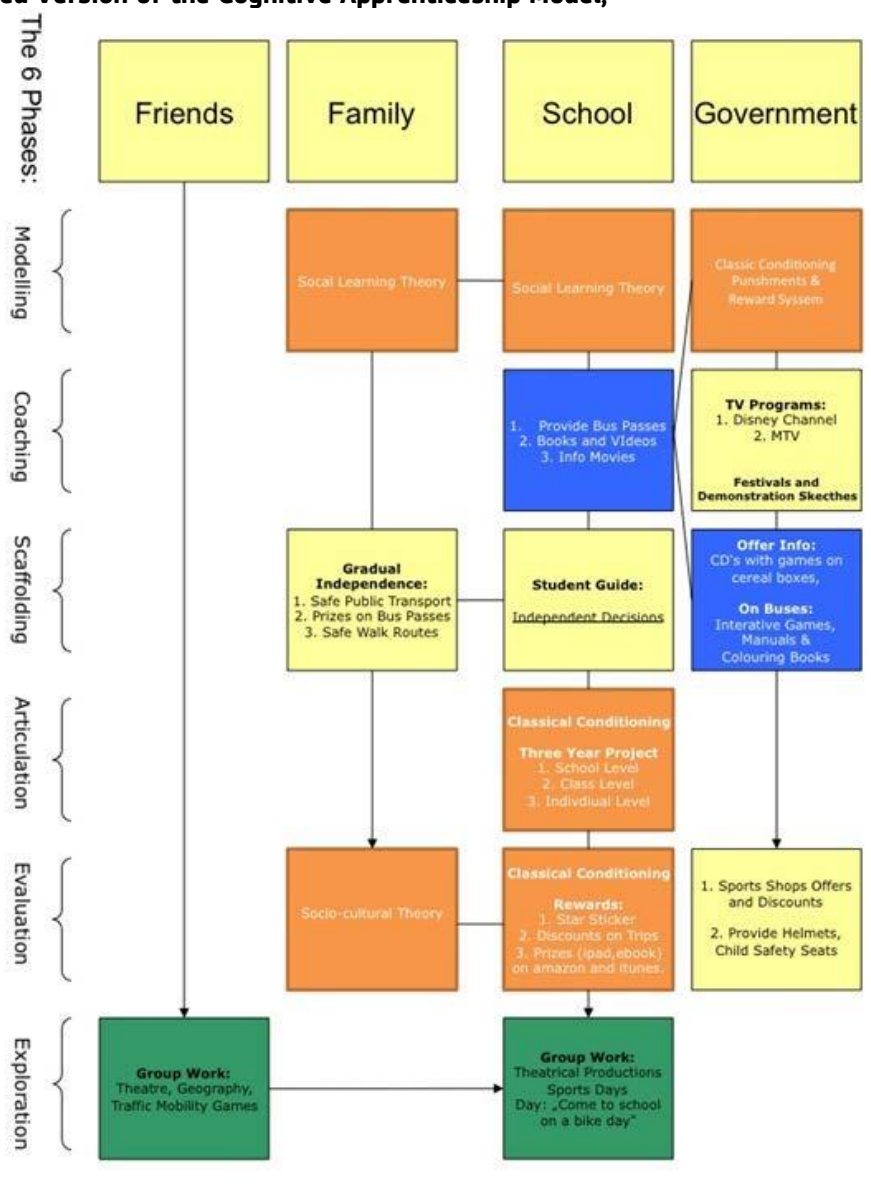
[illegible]ed Version of the Cognitive Apprenticeship Model;

The 6 Phases:

Friends

Family

School

Government

Modelling

Socal Learning Theory

Social Learning Theory

Classic Conditioning Punshments & Reward Syssem

Coaching

1. Provide Bus Passes
2. Books and VIdeos
3. Info Movies

**TV Programs:**
1. Disney Channel
2. MTV

**Festivals and Demonstration Skecthes**

Scaffolding

**Gradual Independence:**
1. Safe Public Transport
2. Prizes on Bus Passes
3. Safe Walk Routes

**Student Guide:**

Independent Decisions

**Offer Info:**
CD's with games on cereal boxes,

**On Buses:**
Interative Games, Manuals & Colouring Books

Articulation

**Classical Conditioning**

**Three Year Project**
1. School Level
2. Class Level
3. Indivdiual Level

Evaluation

Socio-cultural Theory

**Classical Conditioning**

**Rewards:**
1. Star Sticker
2. Discounts on Trips
3. Prizes (ipad,ebook) on amazon and itunes.

1. Sports Shops Offers and Discounts

2. Provide Helmets, Child Safety Seats

Exploration

**Group Work:**
Theatre, Geography, Traffic Mobility Games

**Group Work:**
Theatrical Productions
Sports Days
Day: „Come to school on a bike day"